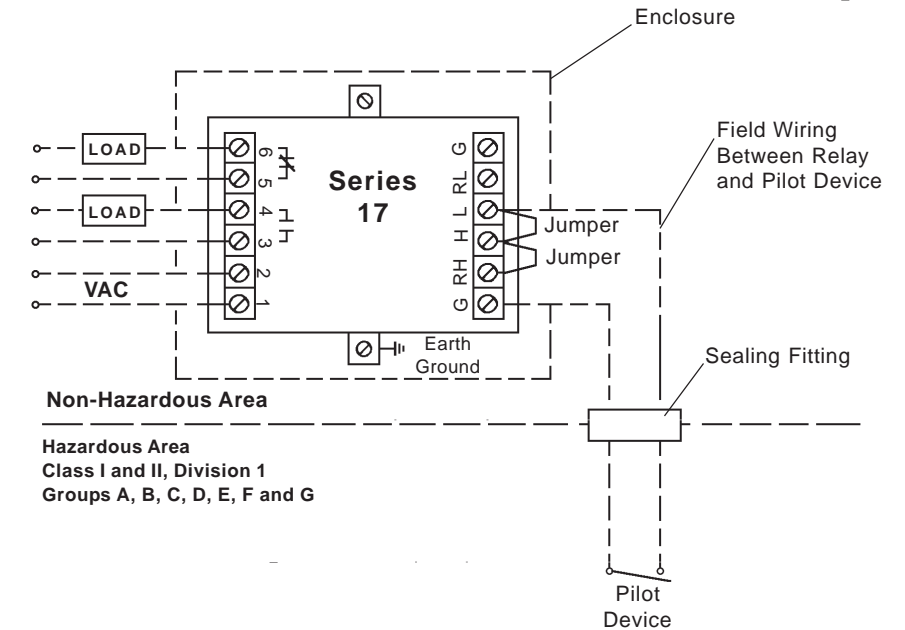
Enclosure

Field Wiring Between Relay and Pilot Device

LOAD

LOAD

VAC

6
5
4
3
2
1

Series 17

G
RL
L
H
RH
G

Jumper

Jumper

Earth Ground

Sealing Fitting

Non-Hazardous Area

Hazardous Area
Class I and II, Division 1
Groups A, B, C, D, E, F and G

Pilot Device